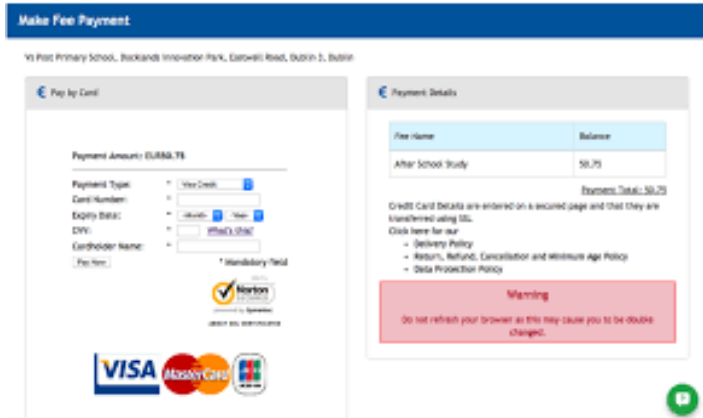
Make Fee Payment

VS Post Primary School, Docklands Innovation Park, Eastwall Road, Dublin 3, Dublin

€ Pay by Card

Payment Amount: EUR50.75

Payment Type: * Visa Credit
Card Number: *
Expiry Date: * -Month- -Year-
CVV: * What's this?
Cardholder Name: *
Pay Now
* Mandatory field

Norton SECURED powered by Symantec
ABOUT SSL CERTIFICATES

VISA MasterCard JCB

€ Payment Details

| Fee Name | Balance |
|---|---|
| After School Study | 50.75 |

Payment Total: 50.75

Credit Card Details are entered on a secured page and that they are transferred using SSL.
Click here for our
- Delivery Policy
- Return, Refund, Cancellation and Minimum Age Policy
- Data Protection Policy

Warning
Do not refresh your browser as this may cause you to be double charged.